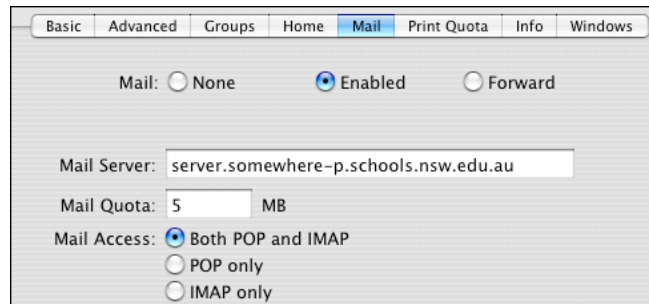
Basic | Advanced | Groups | Home | Mail | Print Quota | Info | Windows

Mail: None Enabled Forward

Mail Server: server.somewhere-p.schools.nsw.edu.au

Mail Quota: 5 MB

Mail Access: Both POP and IMAP
POP only
IMAP only